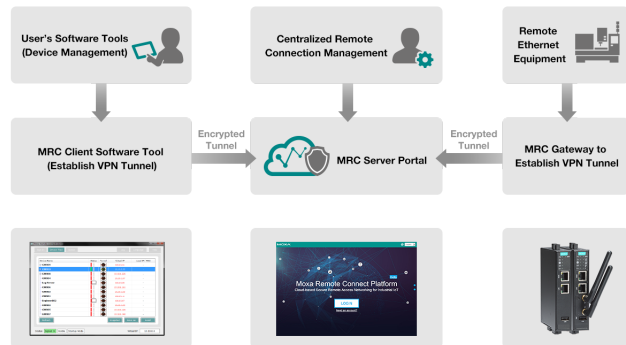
User's Software Tools (Device Management)

Centralized Remote Connection Management

Remote Ethernet Equipment

MRC Client Software Tool (Establish VPN Tunnel)

Encrypted Tunnel

MRC Server Portal

Encrypted Tunnel

MRC Gateway to Establish VPN Tunnel

MOXA

Moxa Remote Connect Platform

Cloud-based Secure Remote Access Networking for Industrial IoT

LOGIN

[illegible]